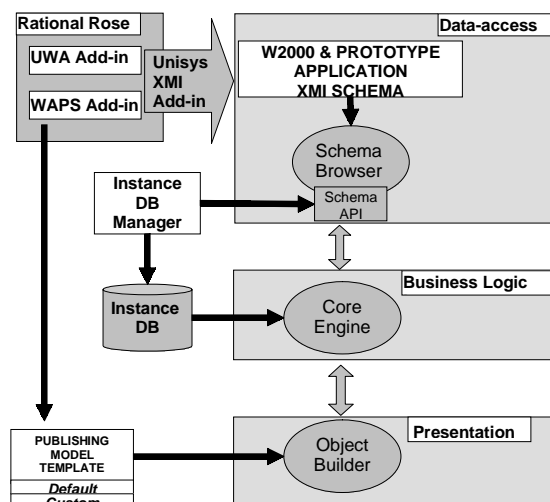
Rational Rose

UWA Add-in

WAPS Add-in

Unisys XMI Add-in

Data-access

W2000 & PROTOTYPE APPLICATION XMI SCHEMA

Schema Browser

Schema API

Instance DB Manager

Instance DB

Business Logic

Core Engine

PUBLISHING MODEL TEMPLATE

Default

Custom

Presentation

Object Builder